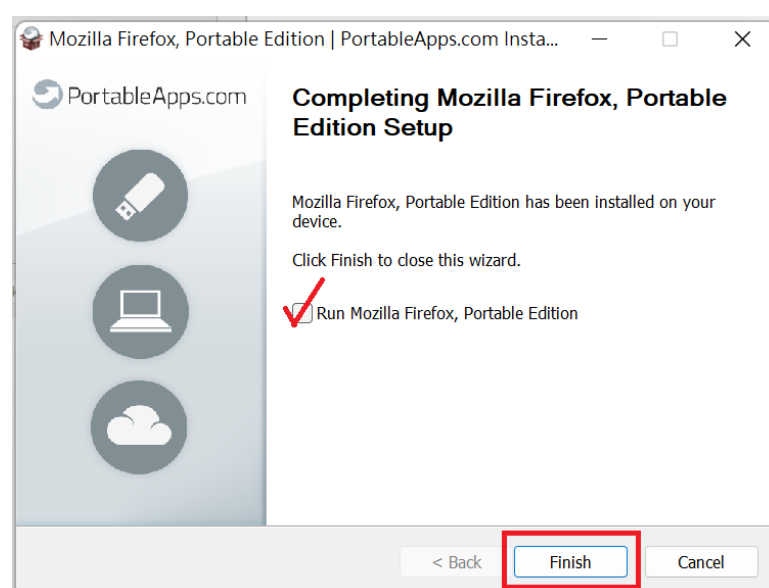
Mozilla Firefox, Portable Edition | PortableApps.com Insta...

PortableApps.com

Completing Mozilla Firefox, Portable Edition Setup

Mozilla Firefox, Portable Edition has been installed on your device.

Click Finish to close this wizard.

Run Mozilla Firefox, Portable Edition

< Back

Finish

Cancel